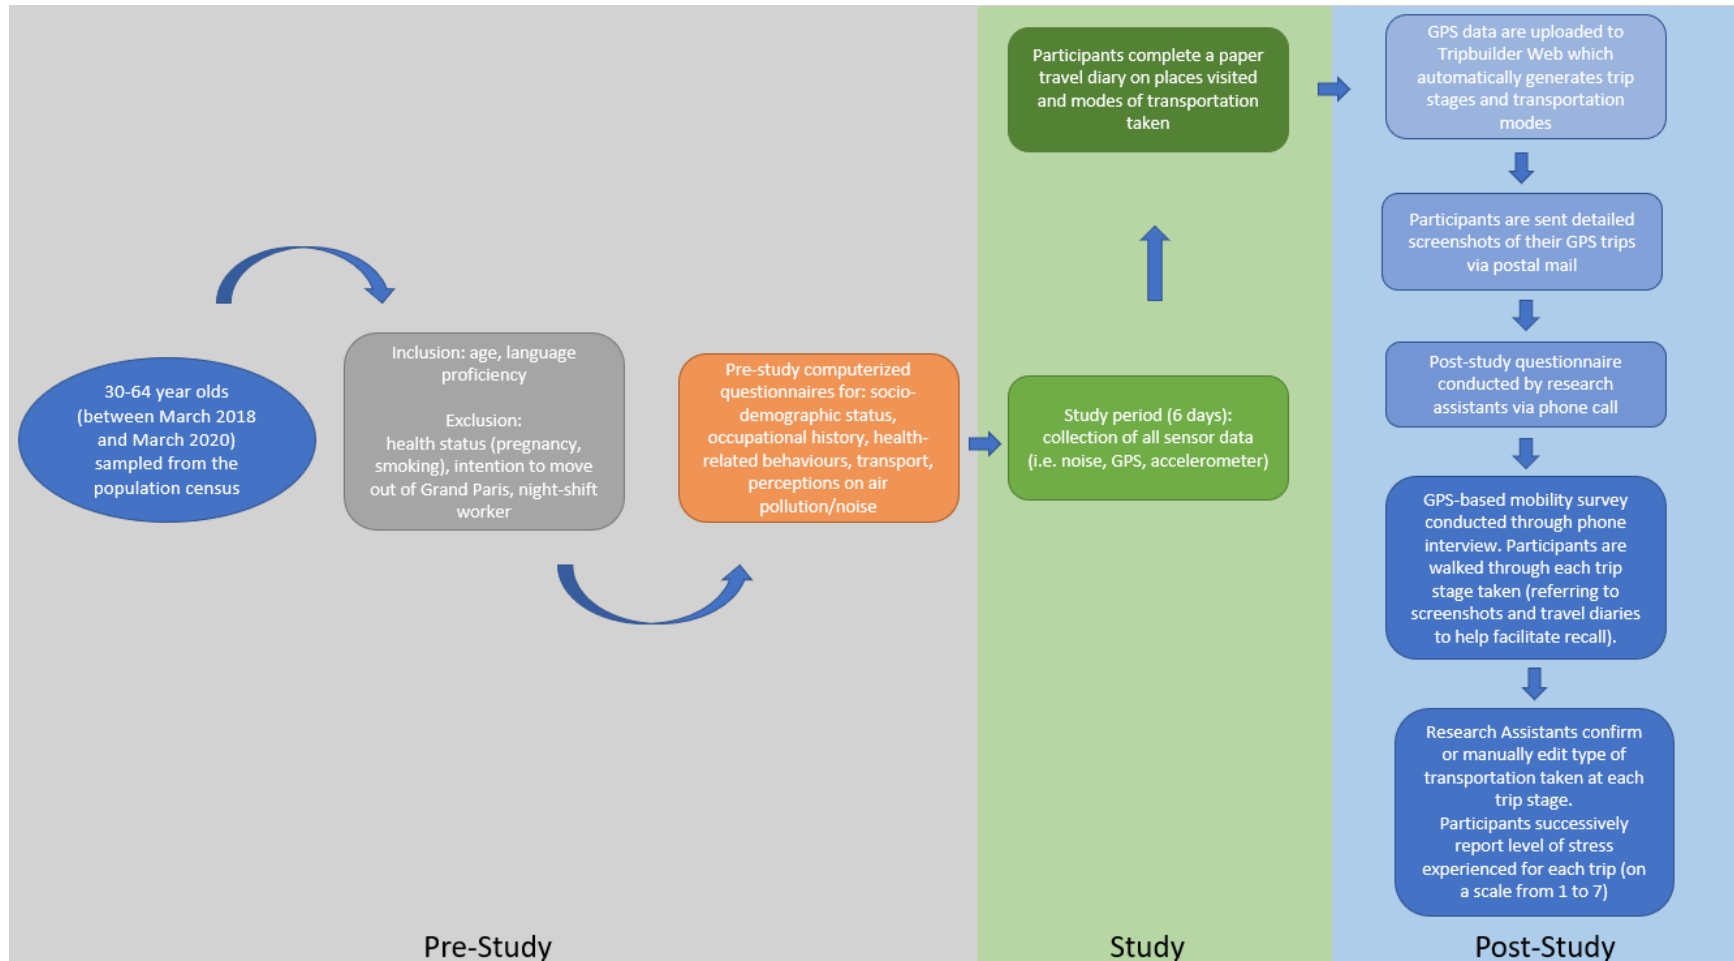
30-64 year olds (between March 2018 and March 2020) sampled from the population census

Inclusion: age, language proficiency

Exclusion:
health status (pregnancy, smoking), intention to move out of Grand Paris, night-shift worker

Pre-study computerized questionnaires for: socio-demographic status, occupational history, health-related behaviours, transport, perceptions on air pollution/noise

Pre-Study

Study period (6 days): collection of all sensor data (i.e. noise, GPS, accelerometer)

Participants complete a paper travel diary on places visited and modes of transportation taken

Study

GPS data are uploaded to Tripbuilder Web which automatically generates trip stages and transportation modes

Participants are sent detailed screenshots of their GPS trips via postal mail

Post-study questionnaire conducted by research assistants via phone call

GPS-based mobility survey conducted through phone interview. Participants are walked through each trip stage taken (referring to screenshots and travel diaries to help facilitate recall).

Research Assistants confirm or manually edit type of transportation taken at each trip stage.
Participants successively report level of stress experienced for each trip (on a scale from 1 to 7)

Post-Study